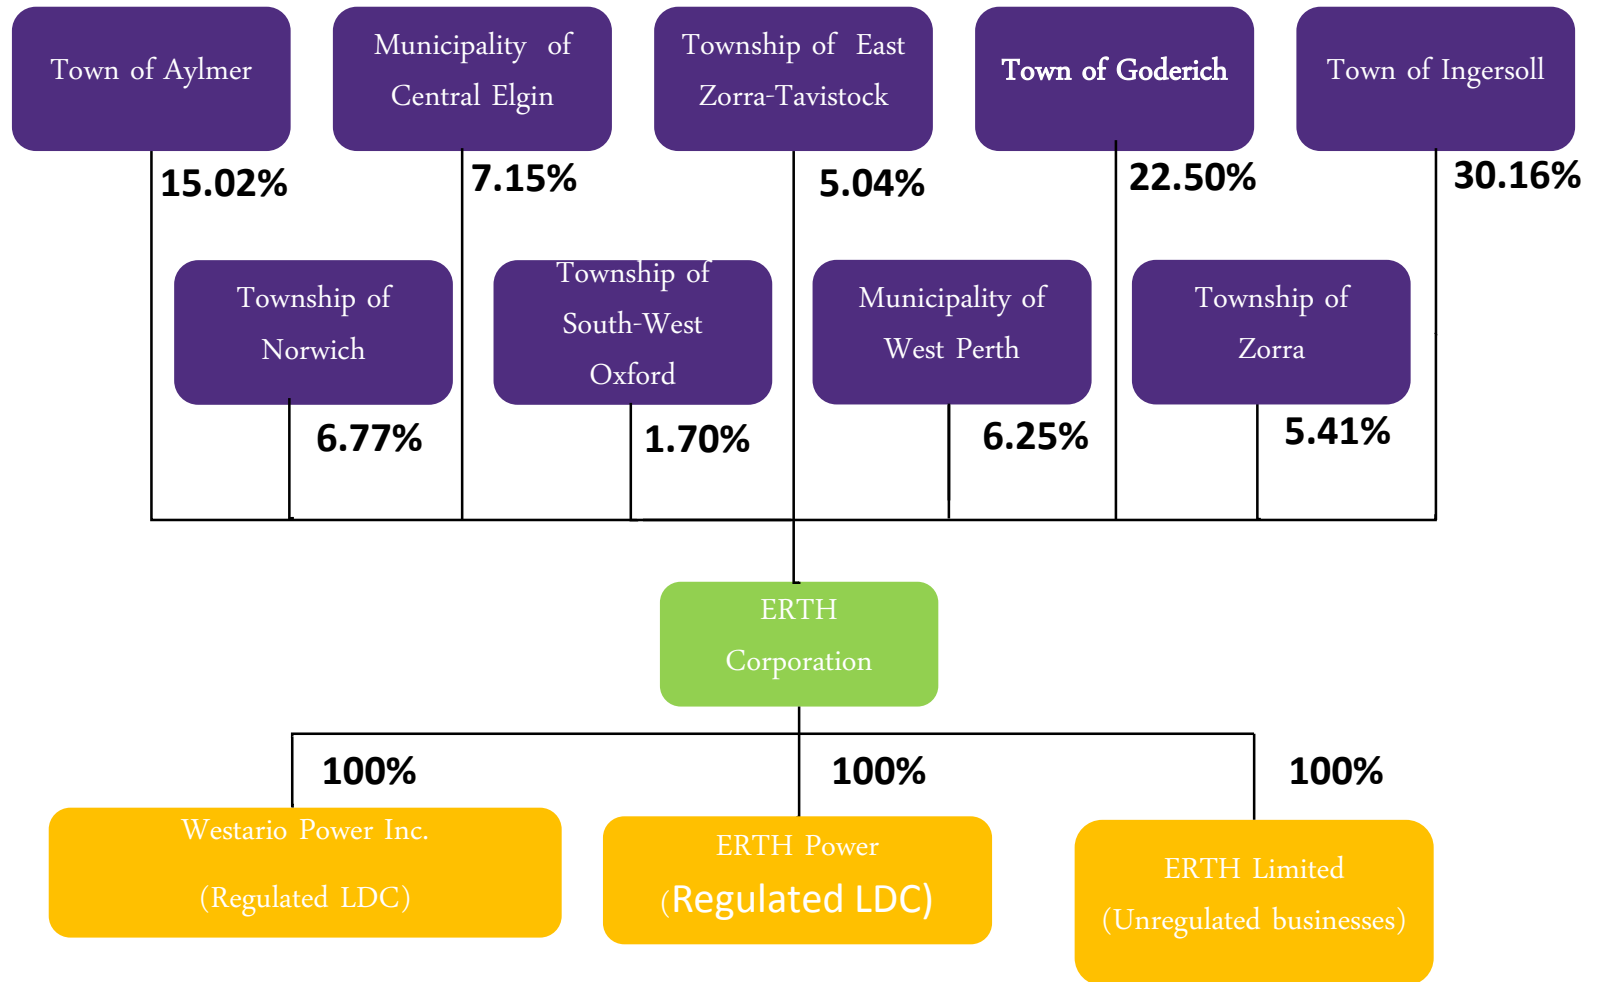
Town of Aylmer

15.02%

Municipality of Central Elgin

7.15%

Township of East Zorra-Tavistock

5.04%

Town of Goderich

22.50%

Town of Ingersoll

30.16%

Township of Norwich

6.77%

Township of South-West Oxford

1.70%

Municipality of West Perth

6.25%

Township of Zorra

5.41%

ERTH Corporation

100%

100%

100%

Westario Power Inc.

(Regulated LDC)

ERTH Power

(Regulated LDC)

ERTH Limited

(Unregulated businesses)